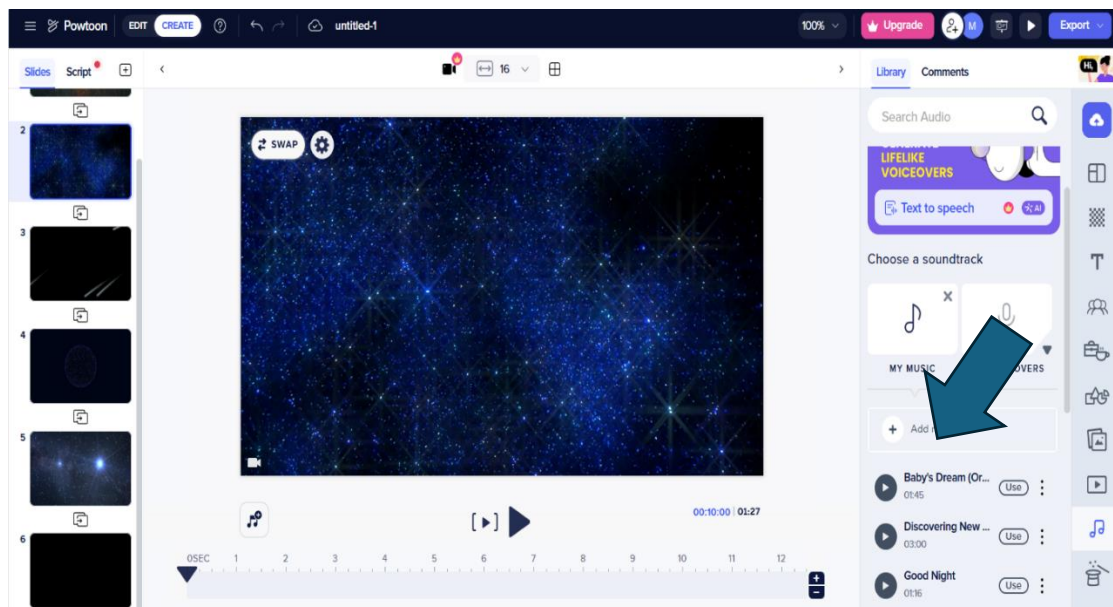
Powtoon EDIT CREATE untitled-1 100% Upgrade M Export

Slides Script

2

3

4

5

6

16

SWAP

00:10:00 | 01:27

0SEC 1 2 3 4 5 6 7 8 9 10 11 12

Library Comments

Search Audio

LIFELIKE VOICEOVERS

Text to speech AI

Choose a soundtrack

MY MUSIC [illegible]OVERS

Add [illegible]

Baby's Dream (Or... 01:45 Use

Discovering New ... 03:00 Use

Good Night 01:16 Use